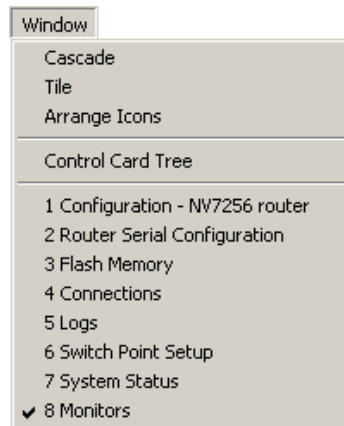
Window

Cascade
Tile
Arrange Icons

Control Card Tree

1 Configuration - NV7256 router
2 Router Serial Configuration
3 Flash Memory
4 Connections
5 Logs
6 Switch Point Setup
7 System Status
✔ 8 Monitors